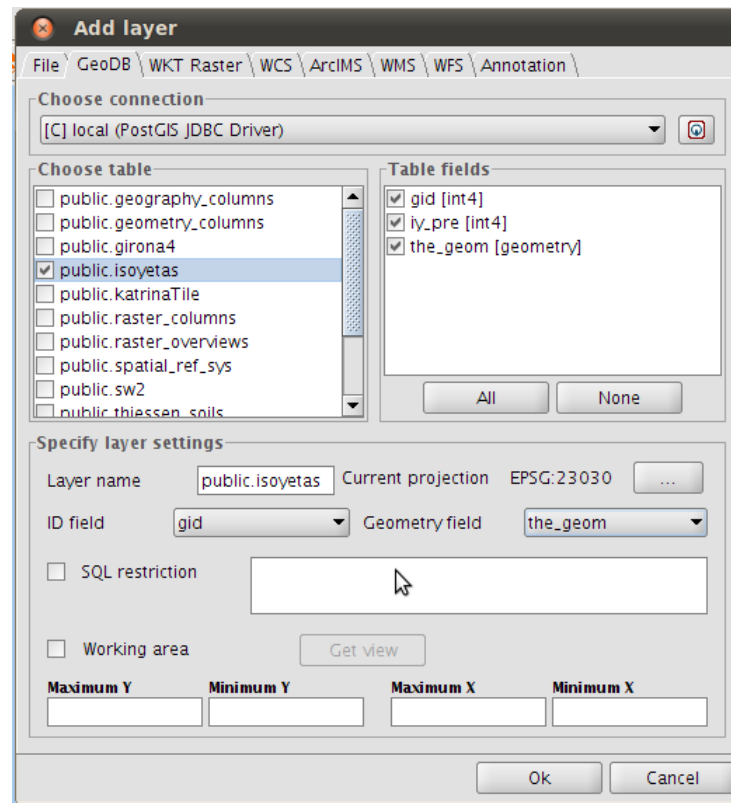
Add layer

File | GeoDB | WKT Raster | WCS | ArcIMS | WMS | WFS | Annotation

Choose connection
[C] local (PostGIS JDBC Driver)

Choose table
public.geography_columns
public.geometry_columns
public.girona4
public.isoyetas
public.katrinaTile
public.raster_columns
public.raster_overviews
public.spatial_ref_sys
public.sw2
public.thiessen_soils

Table fields
gid [int4]
iy_pre [int4]
the_geom [geometry]

All
None

Specify layer settings
Layer name public.isoyetas Current projection EPSG:23030 ...
ID field gid Geometry field the_geom
SQL restriction
Working area Get view
Maximum Y Minimum Y Maximum X Minimum X

Ok Cancel